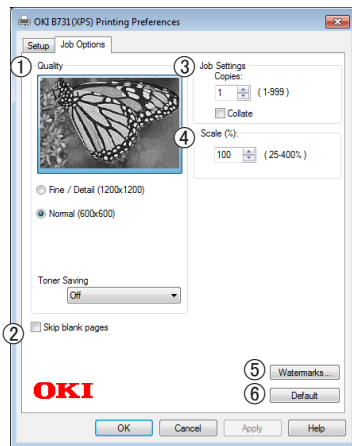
OKI B731(XPS) Printing Preferences

Setup | Job Options

① Quality

Fine / Detail (1200x1200)

Normal (600x600)

Toner Saving
Off

② Skip blank pages

③ Job Settings
Copies:
1 (1-999)
Collate

④ Scale (%):
100 (25-400%)

⑤ Watermarks...

⑥ Default

OKI

OK | Cancel | Apply | Help